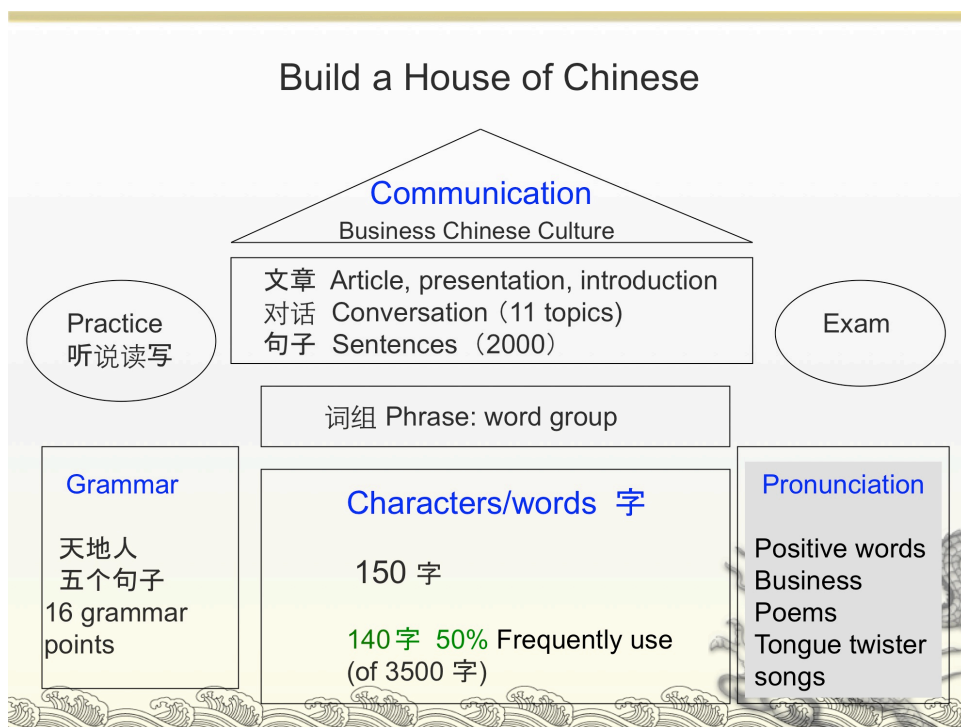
Build a House of Chinese

Communication
Business Chinese Culture

文章 Article, presentation, introduction
对话 Conversation（11 topics)
句子 Sentences（2000）

Practice
听说读写

Exam

词组 Phrase: word group

Grammar

天地人
五个句子
16 grammar points

Characters/words 字

150 字

140 字 50% Frequently use (of 3500 字)

Pronunciation

Positive words
Business
Poems
Tongue twister
songs